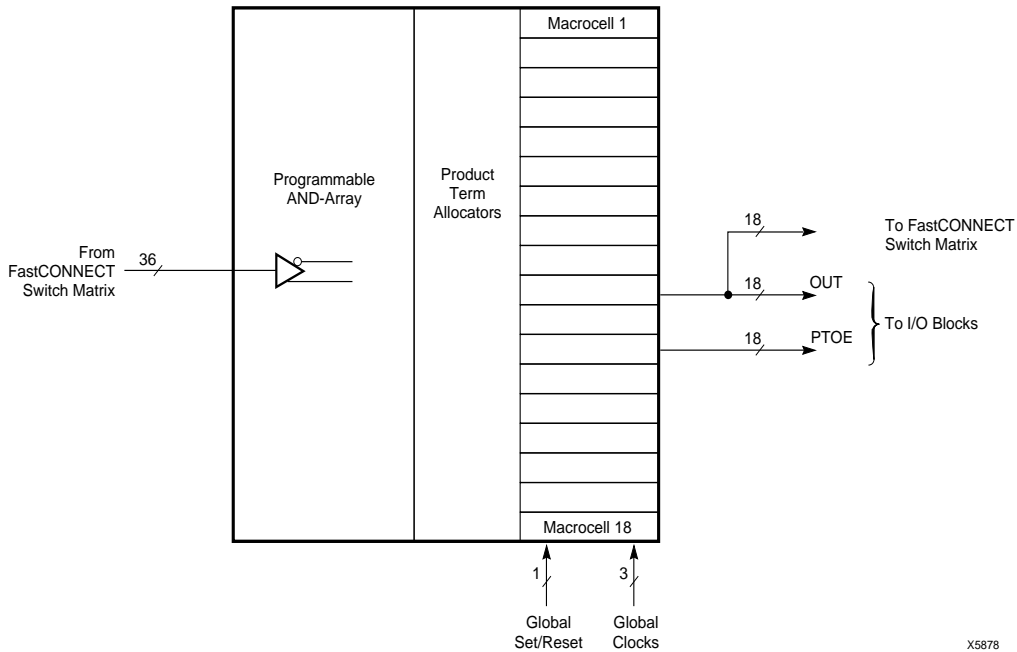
Macrocell 1

Programmable AND-Array

Product Term Allocators

From FastCONNECT Switch Matrix

36

18

To FastCONNECT Switch Matrix

18

OUT

18

PTOE

To I/O Blocks

Macrocell 18

1

3

Global Set/Reset

Global Clocks

X5878